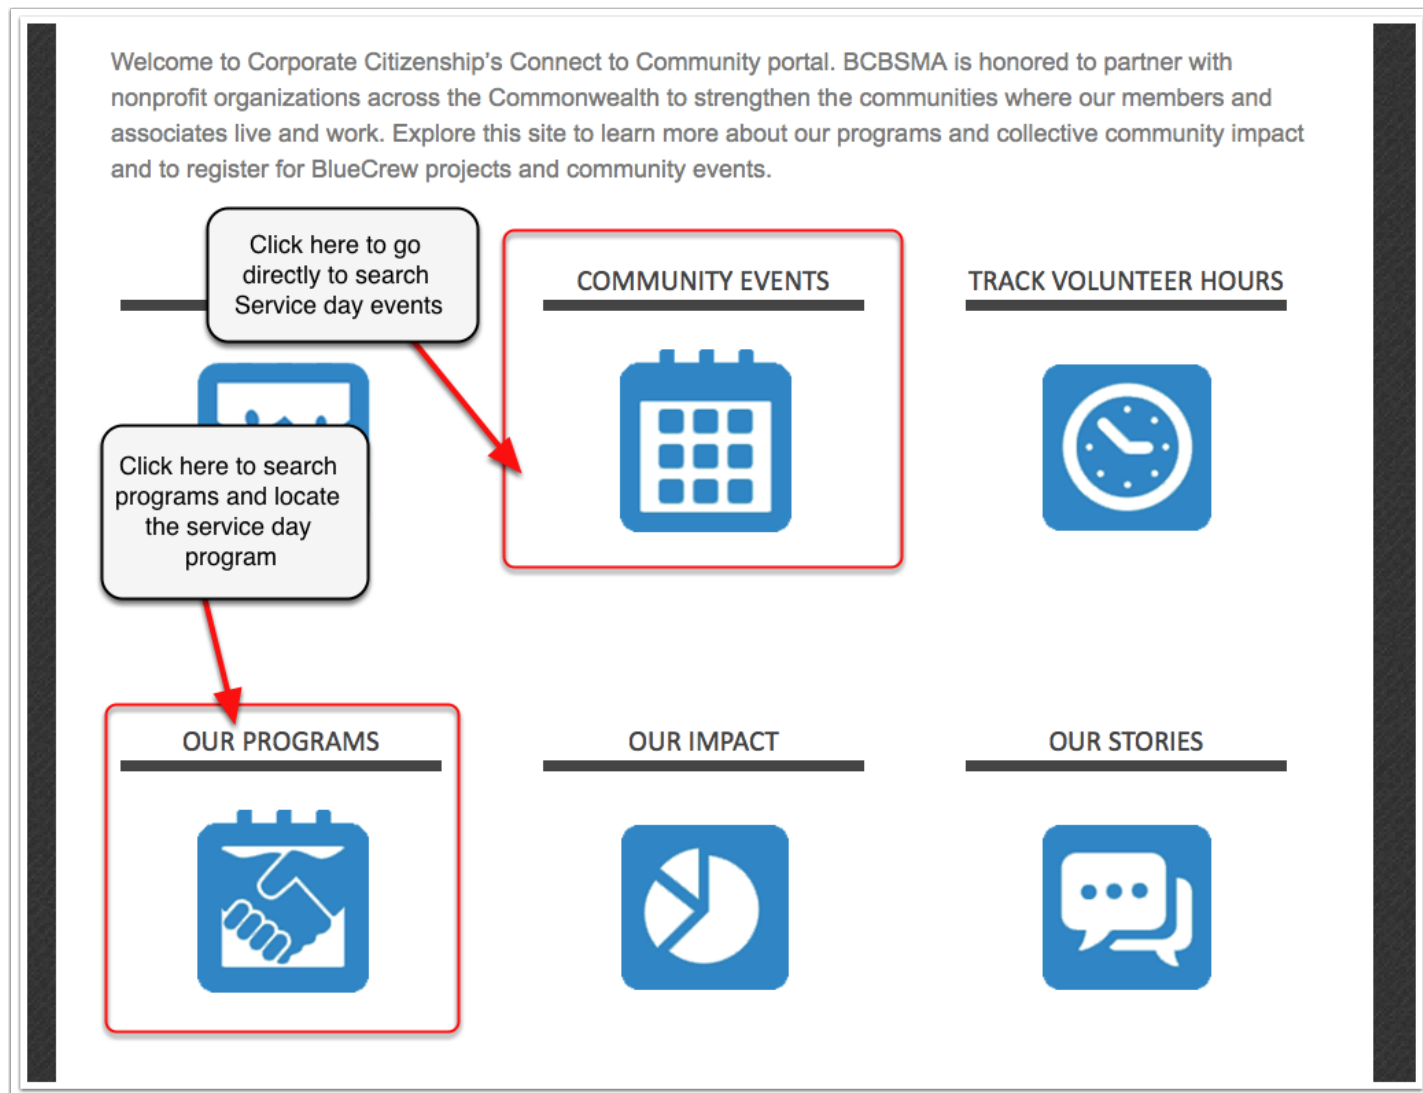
Welcome to Corporate Citizenship's Connect to Community portal. BCBSMA is honored to partner with nonprofit organizations across the Commonwealth to strengthen the communities where our members and associates live and work. Explore this site to learn more about our programs and collective community impact and to register for BlueCrew projects and community events.

Click here to go directly to search Service day events

COMMUNITY EVENTS

TRACK VOLUNTEER HOURS

Click here to search programs and locate the service day program

OUR PROGRAMS

OUR IMPACT

OUR STORIES